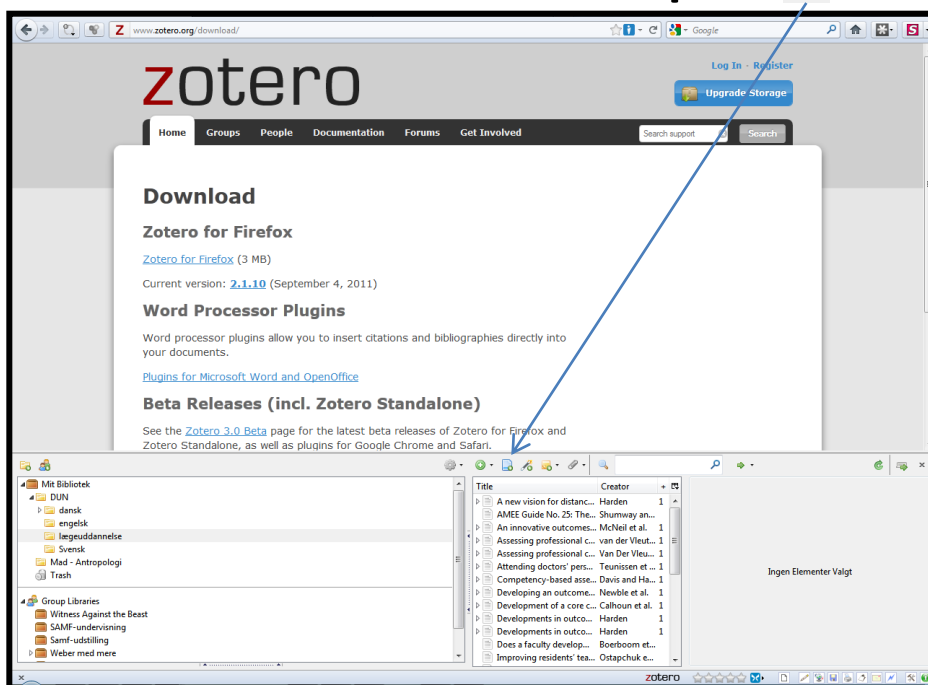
www.zotero.org/download/

Google

zotero

Log In · Register

Upgrade Storage

Home Groups People Documentation Forums Get Involved

Search support

Search

Download

Zotero for Firefox

Zotero for Firefox (3 MB)

Current version: 2.1.10 (September 4, 2011)

Word Processor Plugins

Word processor plugins allow you to insert citations and bibliographies directly into your documents.

Plugins for Microsoft Word and OpenOffice

Beta Releases (incl. Zotero Standalone)

See the Zotero 3.0 Beta page for the latest beta releases of Zotero for Firefox and Zotero Standalone, as well as plugins for Google Chrome and Safari.

Mit Bibliotek
DUN
dansk
engelsk
lægeuddannelse
Svensk
Mad - Antropologi
Trash

Group Libraries
Witness Against the Beast
SAMF-undervisning
Samf-udstilling
Weber med mere

| Title | Creator | |
|---|---|---|
| A new vision for distanc... | Harden | 1 |
| AMEE Guide No. 25: The... | Shumway an... | |
| An innovative outcomes... | McNeil et al. | 1 |
| Assessing professional c... | van der Vleut... | 1 |
| Assessing professional c... | Van Der Vleu... | 1 |
| Attending doctors' pers... | Teunissen et ... | 1 |
| Competency-based asse... | Davis and Ha... | 1 |
| Developing an outcome... | Newble et al. | 1 |
| Development of a core c... | Calhoun et al. | 1 |
| Developments in outco... | Harden | 1 |
| Developments in outco... | Harden | |
| Does a faculty develop... | Boerboom et... | |
| Improving residents' tea... | Ostapchuk e... | |

Ingen Elementer Valgt

zotero